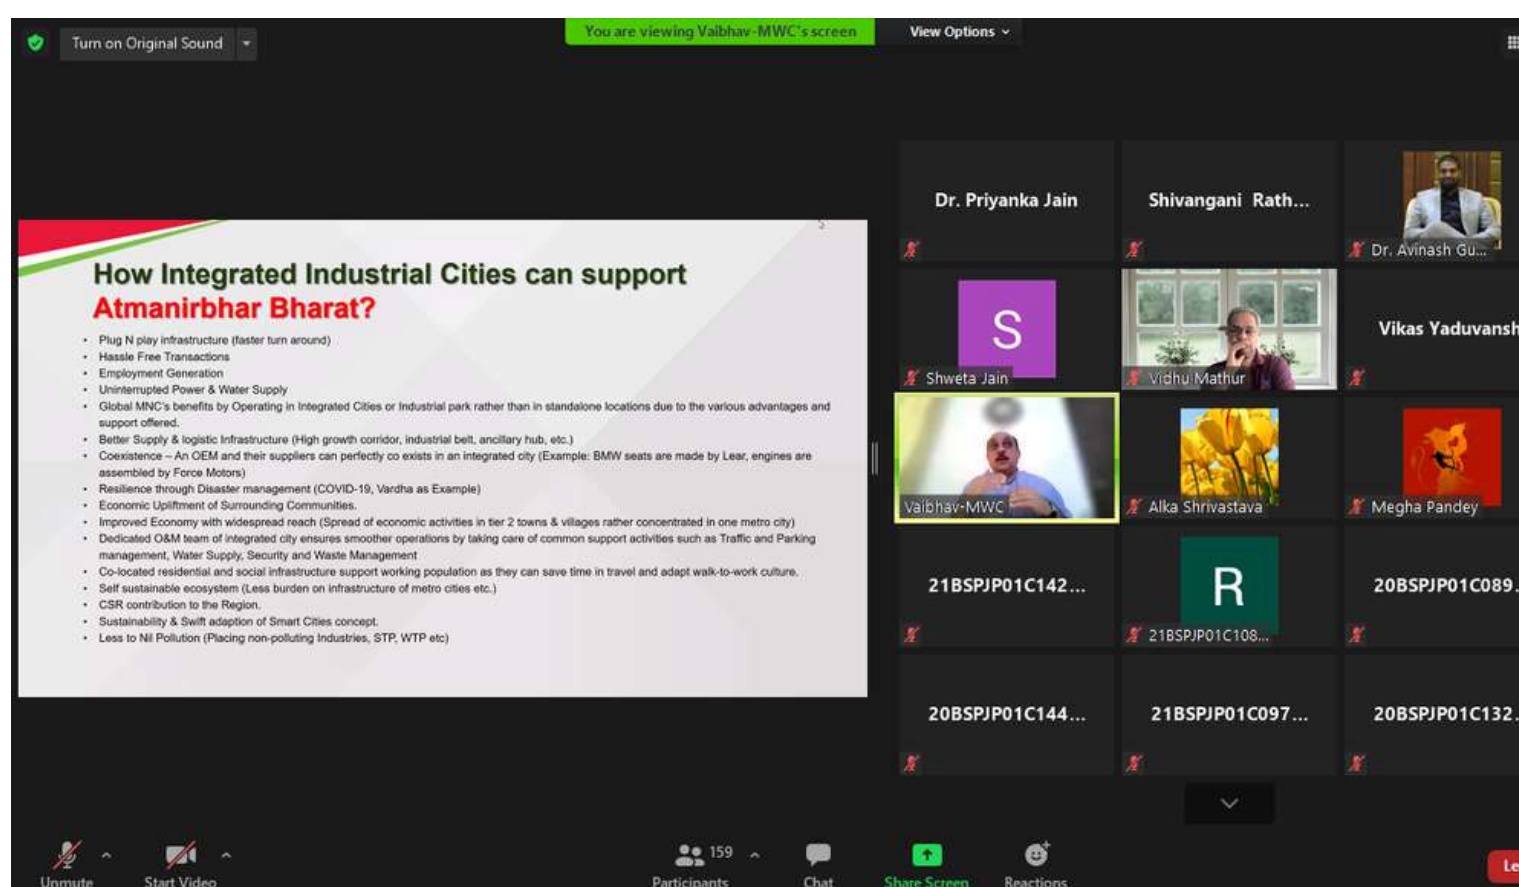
Turn on Original Sound

You are viewing Vaibhav-MWC's screen

View Options

How Integrated Industrial Cities can support Atmanirbhar Bharat?

- Plug N play infrastructure (faster turn around)
- Hassle Free Transactions
- Employment Generation
- Uninterrupted Power & Water Supply
- Global MNC's benefits by Operating in Integrated Cities or Industrial park rather than in standalone locations due to the various advantages and support offered.
- Better Supply & logistic Infrastructure (High growth corridor, industrial belt, ancillary hub, etc.)
- Coexistence – An OEM and their suppliers can perfectly co exists in an integrated city (Example: BMW seats are made by Lear, engines are assembled by Force Motors)
- Resilience through Disaster management (COVID-19, Vardha as Example)
- Economic Upliftment of Surrounding Communities.
- Improved Economy with widespread reach (Spread of economic activities in tier 2 towns & villages rather concentrated in one metro city)
- Dedicated O&M team of integrated city ensures smoother operations by taking care of common support activities such as Traffic and Parking management, Water Supply, Security and Waste Management
- Co-located residential and social infrastructure support working population as they can save time in travel and adapt walk-to-work culture.
- Self sustainable ecosystem (Less burden on infrastructure of metro cities etc.)
- CSR contribution to the Region.
- Sustainability & Swift adaption of Smart Cities concept.
- Less to Nil Pollution (Placing non-polluting Industries, STP, WTP etc)

Dr. Priyanka Jain
Shivangani Rath...
Dr. Avinash Gu...
S
Shweta Jain
Vidhu Mathur
Vikas Yaduvansh
Vaibhav-MWC
Alka Shrivastava
Megha Pandey
21BSPJP01C142...
R
21BSPJP01C108...
20BSPJP01C089
20BSPJP01C144...
21BSPJP01C097...
20BSPJP01C132

Unmute
Start Video
159
Participants
Chat
Share Screen
Reactions
Le